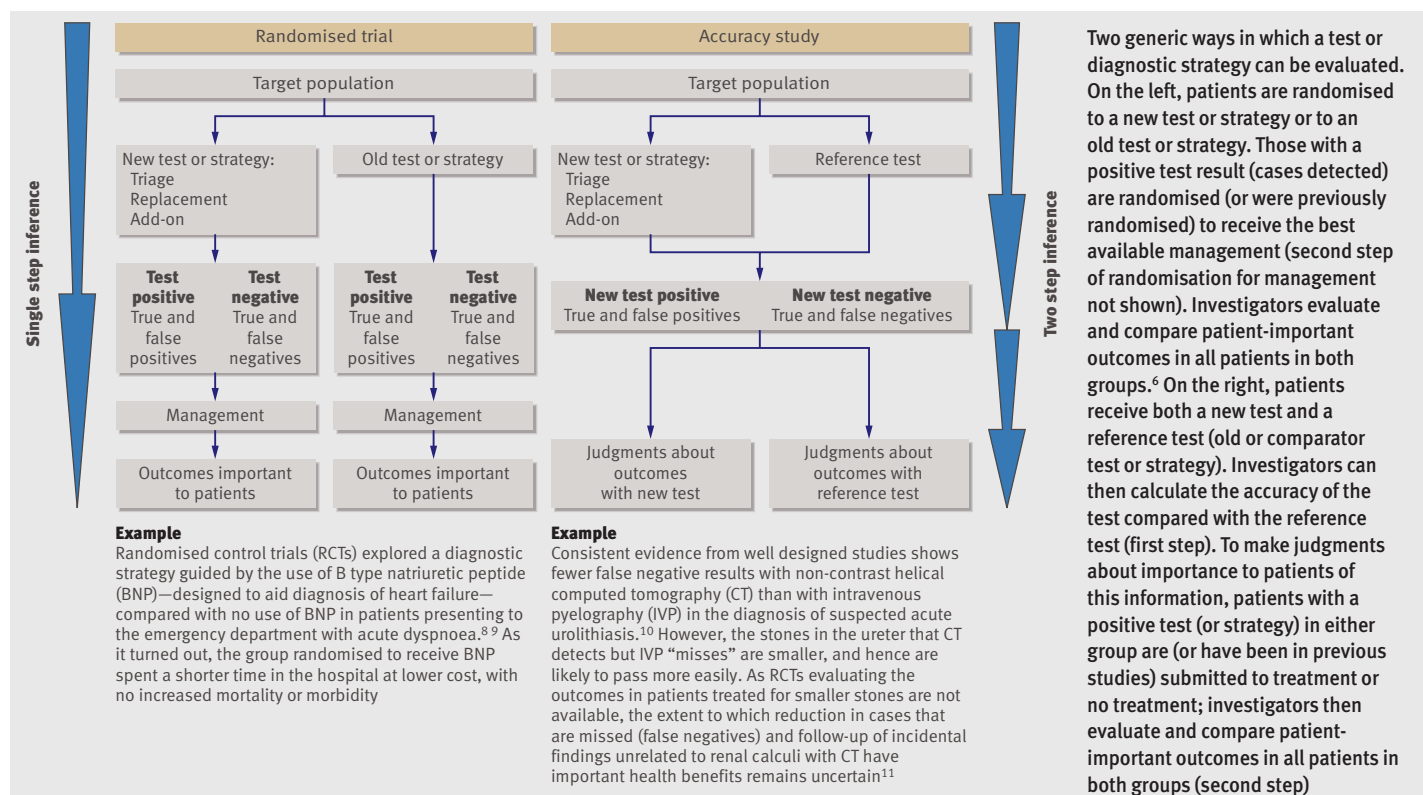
Single step inference

Randomised trial

Target population

New test or strategy:
Triage
Replacement
Add-on

Old test or strategy

Test positive
True and false positives

Test negative
True and false negatives

Test positive
True and false positives

Test negative
True and false negatives

Management

Management

Outcomes important to patients

Outcomes important to patients

Example
Randomised control trials (RCTs) explored a diagnostic strategy guided by the use of B type natriuretic peptide (BNP)—designed to aid diagnosis of heart failure—compared with no use of BNP in patients presenting to the emergency department with acute dyspnoea.$^{8\ 9}$ As it turned out, the group randomised to receive BNP spent a shorter time in the hospital at lower cost, with no increased mortality or morbidity

Accuracy study

Target population

New test or strategy:
Triage
Replacement
Add-on

Reference test

New test positive
True and false positives

New test negative
True and false negatives

Judgments about outcomes with new test

Judgments about outcomes with reference test

Example
Consistent evidence from well designed studies shows fewer false negative results with non-contrast helical computed tomography (CT) than with intravenous pyelography (IVP) in the diagnosis of suspected acute urolithiasis.$^{10}$ However, the stones in the ureter that CT detects but IVP "misses" are smaller, and hence are likely to pass more easily. As RCTs evaluating the outcomes in patients treated for smaller stones are not available, the extent to which reduction in cases that are missed (false negatives) and follow-up of incidental findings unrelated to renal calculi with CT have important health benefits remains uncertain$^{11}$

Two step inference

Two generic ways in which a test or diagnostic strategy can be evaluated. On the left, patients are randomised to a new test or strategy or to an old test or strategy. Those with a positive test result (cases detected) are randomised (or were previously randomised) to receive the best available management (second step of randomisation for management not shown). Investigators evaluate and compare patient-important outcomes in all patients in both groups.$^{6}$ On the right, patients receive both a new test and a reference test (old or comparator test or strategy). Investigators can then calculate the accuracy of the test compared with the reference test (first step). To make judgments about importance to patients of this information, patients with a positive test (or strategy) in either group are (or have been in previous studies) submitted to treatment or no treatment; investigators then evaluate and compare patient-important outcomes in all patients in both groups (second step)